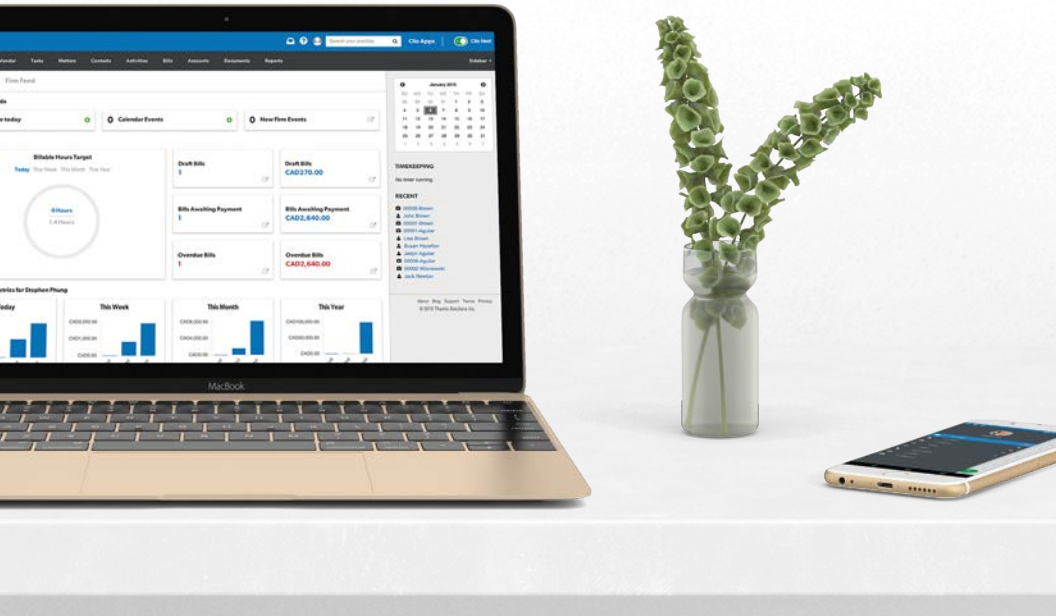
Search your practice
Clio Apps
Clio Next
alendar Tasks Matters Contacts Activities Bills Accounts Documents Reports
Sidebar
Firm Feed
ds
e today
Calendar Events
New Firm Events
Billable Hours Target
Today This Week This Month This Year
0 Hours
7.4 Hours
Draft Bills
1
Draft Bills
CAD270.00
Bills Awaiting Payment
1
Bills Awaiting Payment
CAD2,640.00
Overdue Bills
1
Overdue Bills
CAD2,640.00
etrics for Stephen Phung
oday
This Week
This Month
This Year
January 2015
TIMEKEEPING
No timer running
RECENT
00006-Brown
John Brown
00001-Brown
00001-Aguilar
Lisa Brown
Susan Hamilton
Jaelyn Aguilar
00005-Aguilar
00002-Wisniewski
Jack Newton
About Blog Support Terms Privacy
© 2015 Themis Solutions Inc.
MacBook